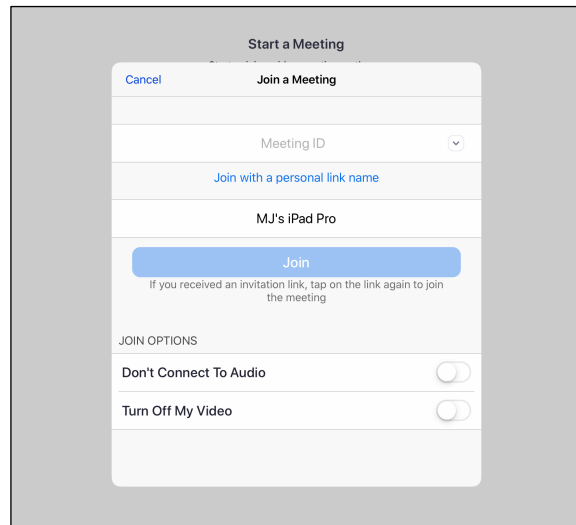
Start a Meeting

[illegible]

Cancel

Join a Meeting

Meeting ID

Join with a personal link name

MJ's iPad Pro

Join

If you received an invitation link, tap on the link again to join the meeting

JOIN OPTIONS

Don't Connect To Audio

Turn Off My Video